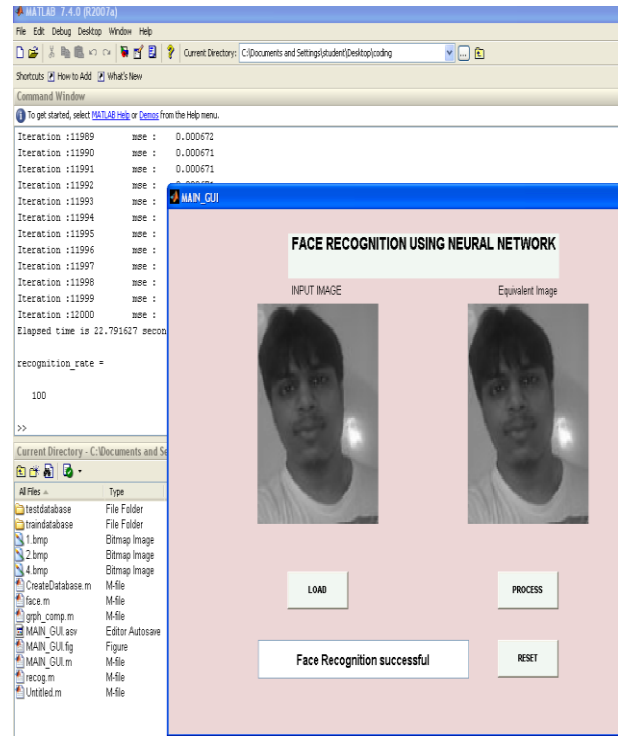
MATLAB 7.4.0 (R2007a)

File Edit Debug Desktop Window Help

Current Directory: C:\Documents and Settings\student\Desktop\coding

Shortcuts How to Add What's New

Command Window

To get started, select MATLAB Help or Demos from the Help menu.

Iteration :11989 mse : 0.000672
Iteration :11990 mse : 0.000671
Iteration :11991 mse : 0.000671
Iteration :11992 mse : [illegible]
Iteration :11993 mse :
Iteration :11994 mse :
Iteration :11995 mse :
Iteration :11996 mse :
Iteration :11997 mse :
Iteration :11998 mse :
Iteration :11999 mse :
Iteration :12000 mse :
Elapsed time is 22.791627 secon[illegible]

recognition_rate =

100

>>

Current Directory - C:\Documents and Se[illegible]

| All Files | Type |
|---|---|
| testdatabase | File Folder |
| traindatabase | File Folder |
| 1.bmp | Bitmap Image |
| 2.bmp | Bitmap Image |
| 4.bmp | Bitmap Image |
| CreateDatabase.m | M-file |
| face.m | M-file |
| grph_comp.m | M-file |
| MAIN_GUI.asv | Editor Autosave |
| MAIN_GUI.fig | Figure |
| MAIN_GUI.m | M-file |
| recog.m | M-file |
| Untitled.m | M-file |

MAIN_GUI

FACE RECOGNITION USING NEURAL NETWORK

INPUT IMAGE

Equivalent Image

LOAD

PROCESS

Face Recognition successful

RESET